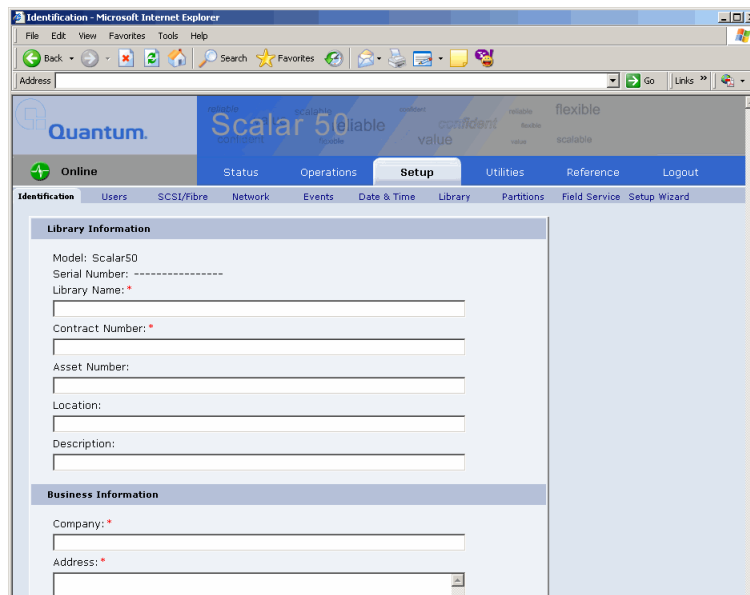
Identification - Microsoft Internet Explorer

File Edit View Favorites Tools Help

Back Search Favorites

Address Go Links »

Quantum.

reliable scalable reliable confident flexible value compliant flexible reliable flexible value scalable

Scalar 50

Online

Status Operations Setup Utilities Reference Logout

Identification Users SCSI/Fibre Network Events Date & Time Library Partitions Field Service Setup Wizard

Library Information

Model: Scalar50
Serial Number: ----------------
Library Name: *

Contract Number: *

Asset Number:

Location:

Description:

Business Information

Company: *

Address: *